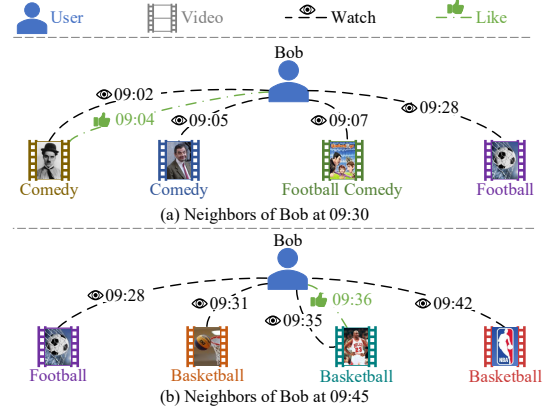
User Video Watch Like

Bob

09:02
09:04
09:05
09:07
09:28

Comedy
Comedy
Football Comedy
Football

(a) Neighbors of Bob at 09:30

Bob

09:28
09:31
09:36
09:35
09:42

Football
Basketball
Basketball
Basketball

(b) Neighbors of Bob at 09:45